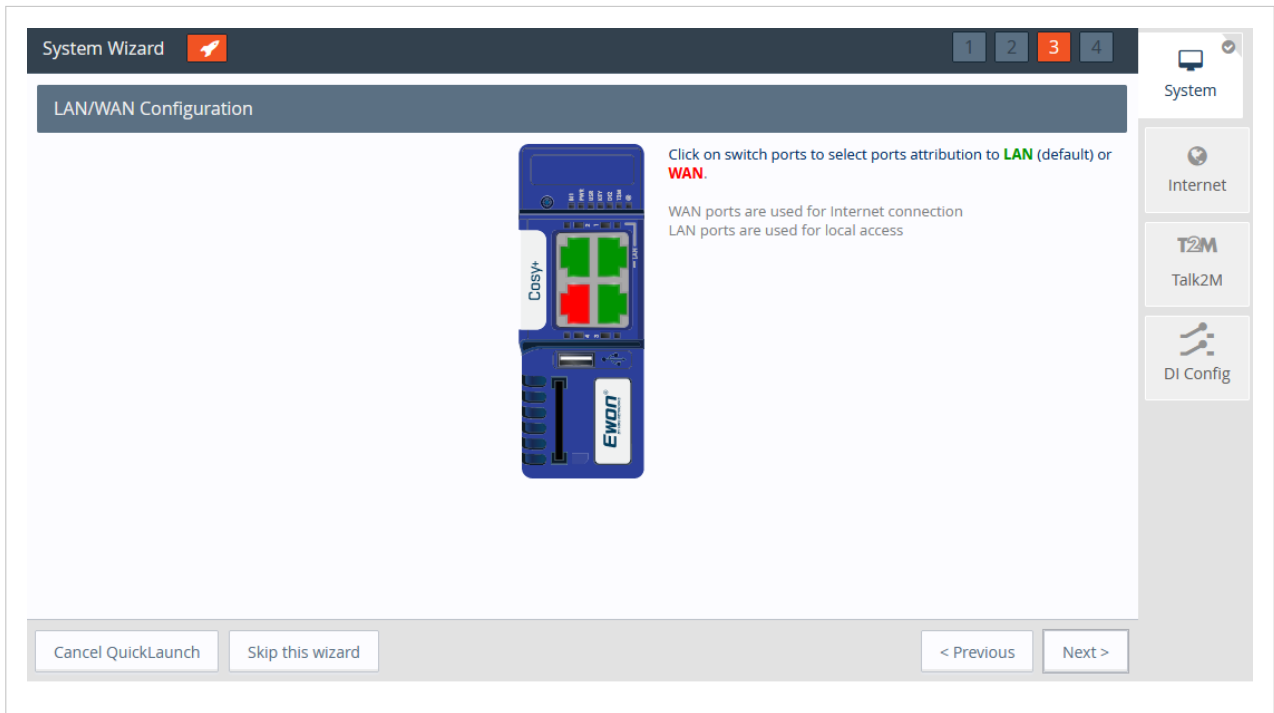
System Wizard

1 2 3 4

LAN/WAN Configuration

Cosy+

Ewon

Click on switch ports to select ports attribution to LAN (default) or WAN.

WAN ports are used for Internet connection
LAN ports are used for local access

System

Internet

T2M
Talk2M

DI Config

Cancel QuickLaunch

Skip this wizard

< Previous

Next >